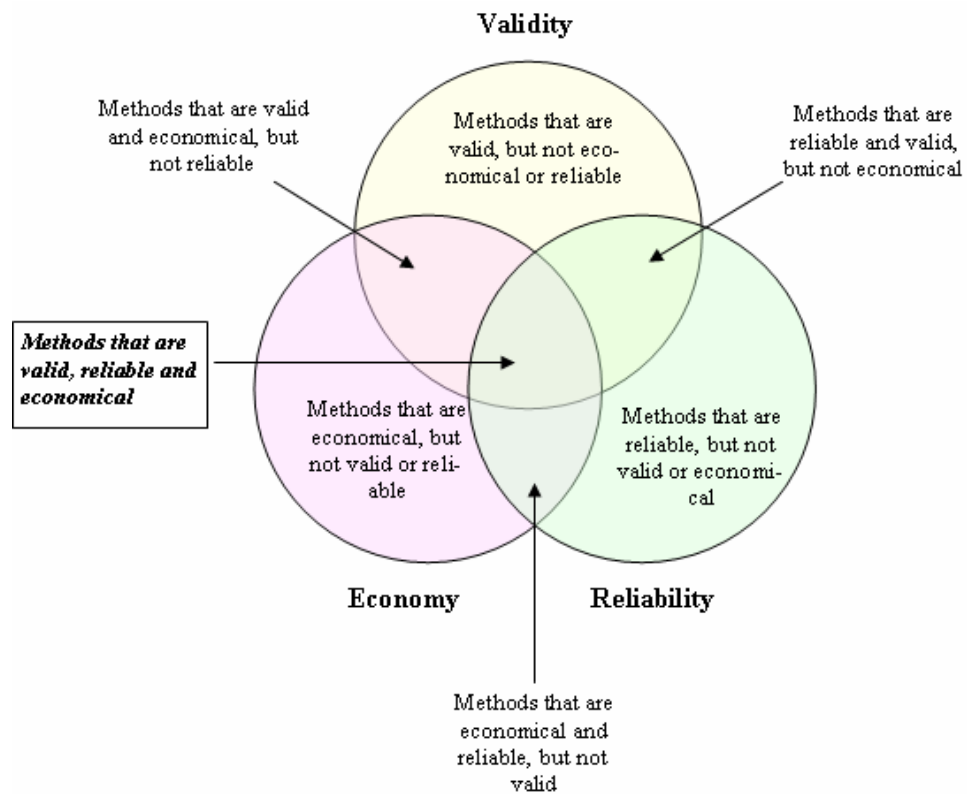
Validity

Methods that are valid and economical, but not reliable

Methods that are valid, but not economical or reliable

Methods that are reliable and valid, but not economical

***Methods that are valid, reliable and economical***

Methods that are economical, but not valid or reliable

Methods that are reliable, but not valid or economical

Economy

Reliability

Methods that are economical and reliable, but not valid